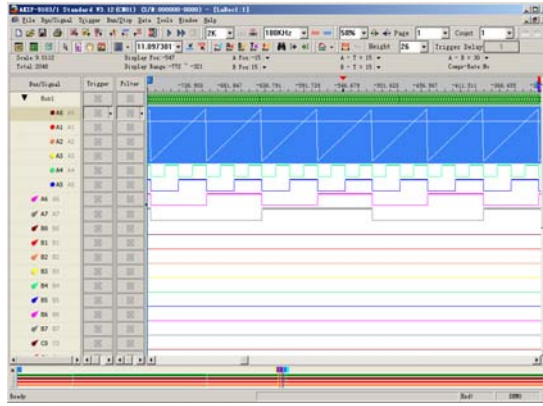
AKIP-9103/1 Standard V3 12(CN01) (S/N:000000-0000) - [LaBot1:1]
File Bus/Signal Trigger Run/Stop Data Tools Window Help

2K 100KHz 50% Page 1 Count 1
11.097301 Height 26 Trigger Delay 1

Scale 9.5112 Display Pos:-547 A Pos:-15 A - T = 15 A - B = 30
Total 2048 Display Range:-772 ~ -321 B Pos:15 B - T = 15 Comp+Rate No

Bus/Signal Trigger Filter
Bus1
A0 A0
A1 A1
A2 A2
A3 A3
A4 A4
A5 A5
A6 A6
A7 A7
B0 B0
B1 B1
B2 B2
B3 B3
B4 B4
B5 B5
B6 B6
B7 B7
C0 C0

Ready Rad! 1000